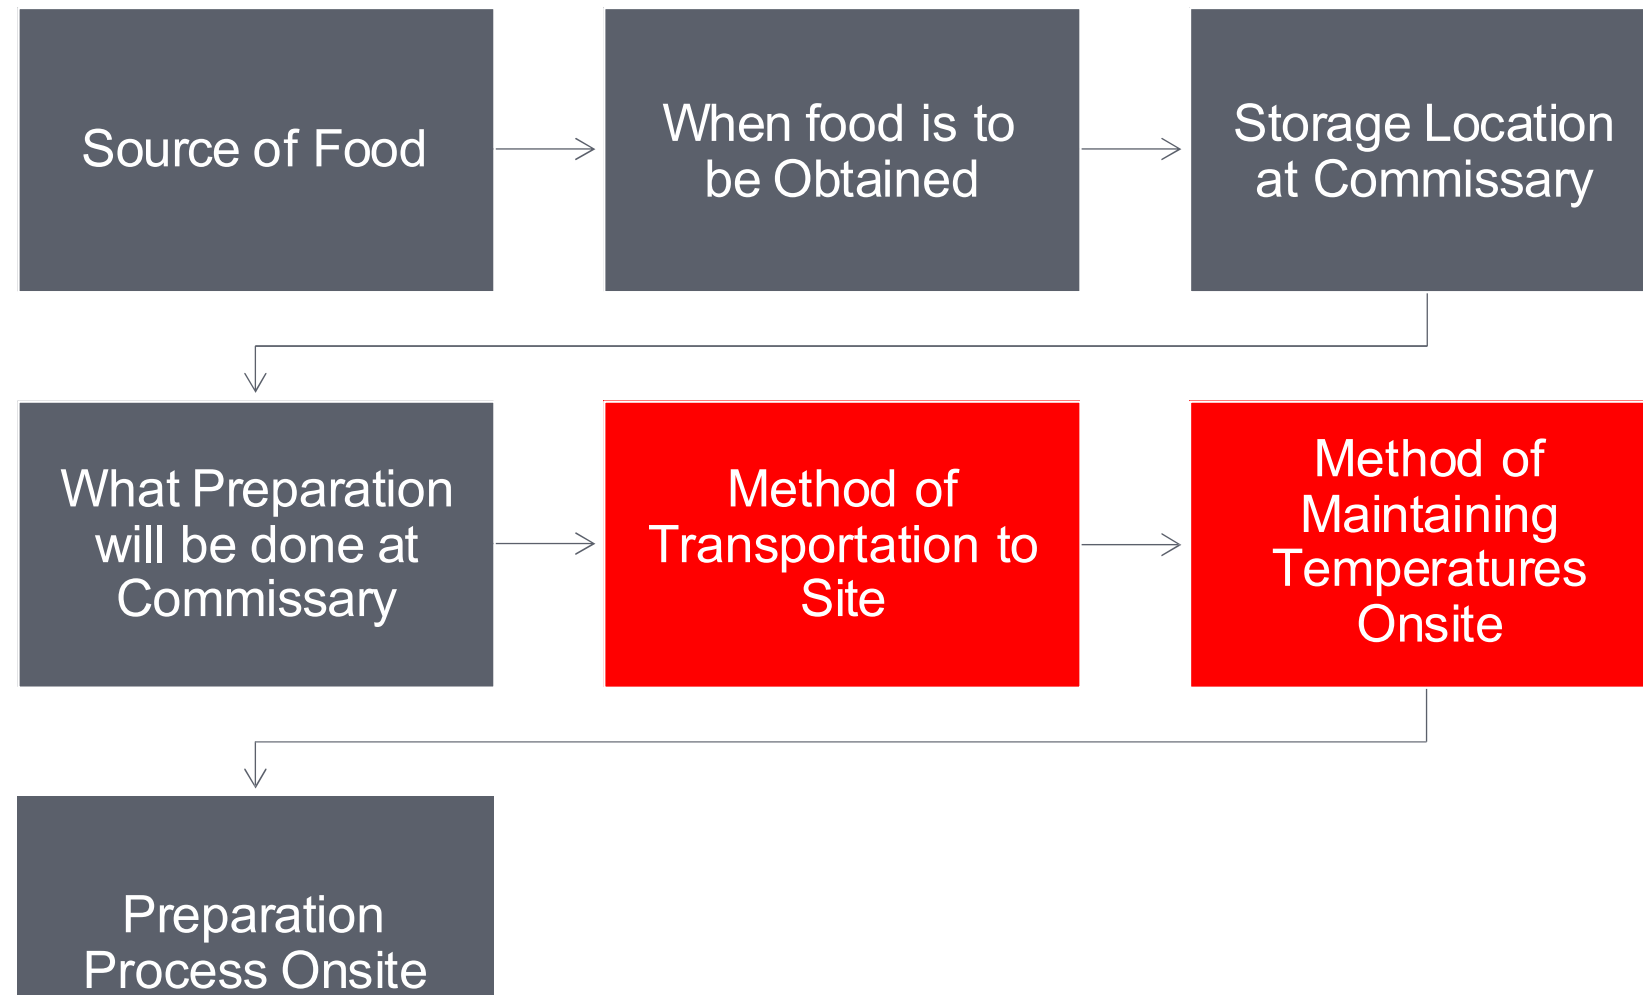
Source of Food

When food is to be Obtained

Storage Location at Commissary

What Preparation will be done at Commissary

Method of Transportation to Site

Method of Maintaining Temperatures Onsite

Preparation Process Onsite